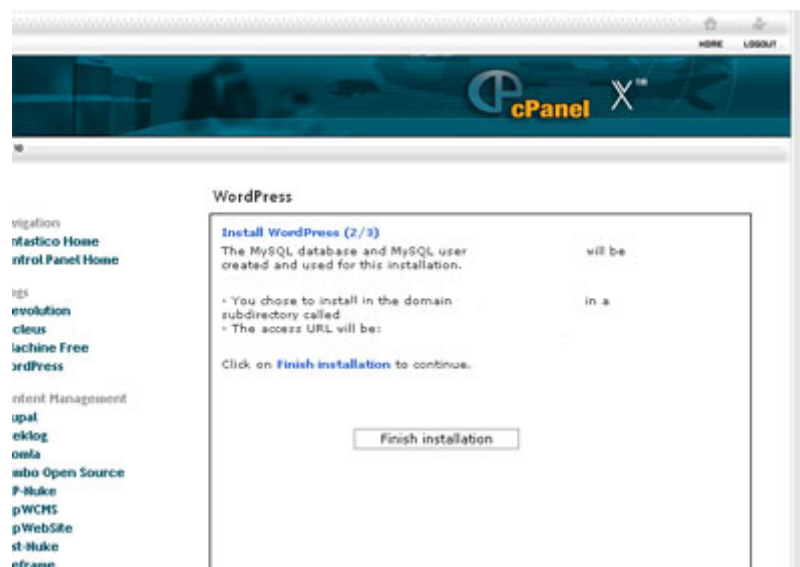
HOME LOGOUT

cPanel X™

WordPress

vigation
ntastico Home
ntrol Panel Home

gs
evolution
cleus
lachine Free
rdPress

ntent Management
upal
eklog
omla
mbo Open Source
P-Nuke
pWCMS
pWebSite
st-Nuke
eframe

Install WordPress (2/3)

The MySQL database and MySQL user will be created and used for this installation.

- You chose to install in the domain in a subdirectory called
- The access URL will be:

Click on Finish installation to continue.

Finish installation